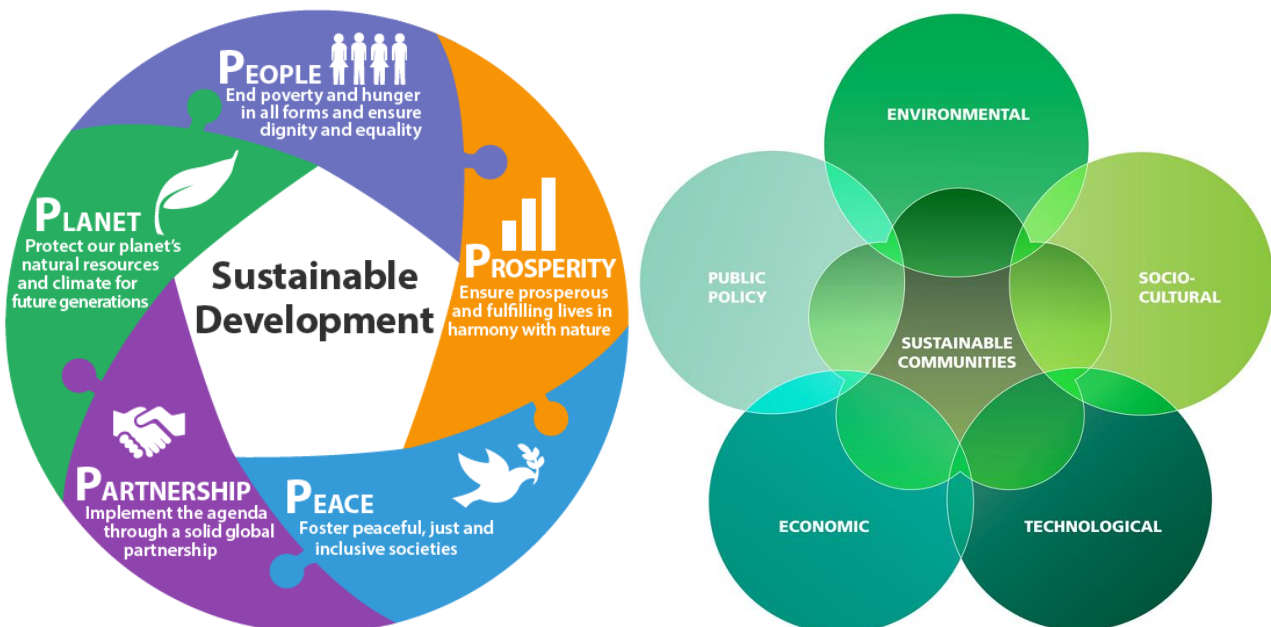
PEOPLE
End poverty and hunger in all forms and ensure dignity and equality

PROSPERITY
Ensure prosperous and fulfilling lives in harmony with nature

PEACE
Foster peaceful, just and inclusive societies

PARTNERSHIP
Implement the agenda through a solid global partnership

PLANET
Protect our planet's natural resources and climate for future generations

Sustainable Development

ENVIRONMENTAL

SOCIO-CULTURAL

TECHNOLOGICAL

ECONOMIC

PUBLIC POLICY

SUSTAINABLE COMMUNITIES